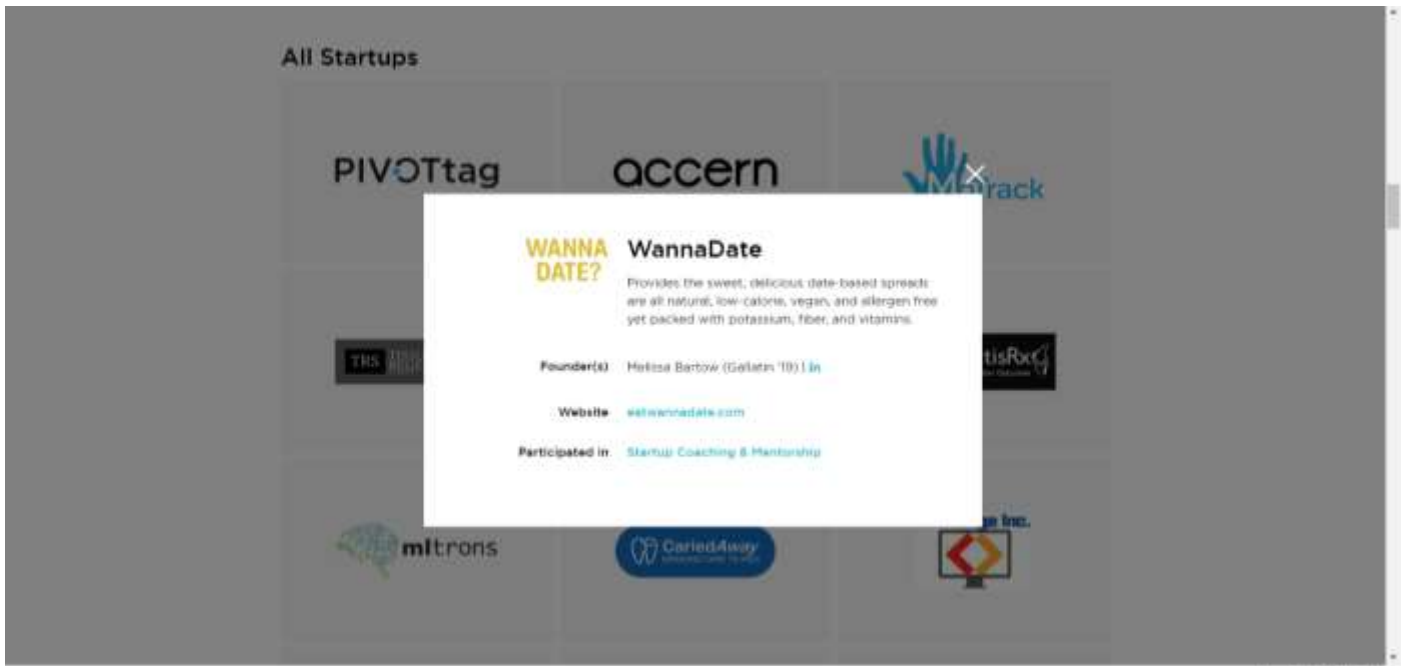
All Startups

PIVOTtag

accern

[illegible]rack

WANNA DATE?

WannaDate

Provides the sweet, delicious date-based spreads are all natural, low-calorie, vegan, and allergen free yet packed with potassium, fiber, and vitamins.

Founder(s) Melissa Bartow (Gallatin '19) | in

Website eatwannadate.com

Participated in Startup Coaching & Mentorship

TRS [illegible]

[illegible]tisRx

mltrons

CariedAway

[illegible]e Inc.